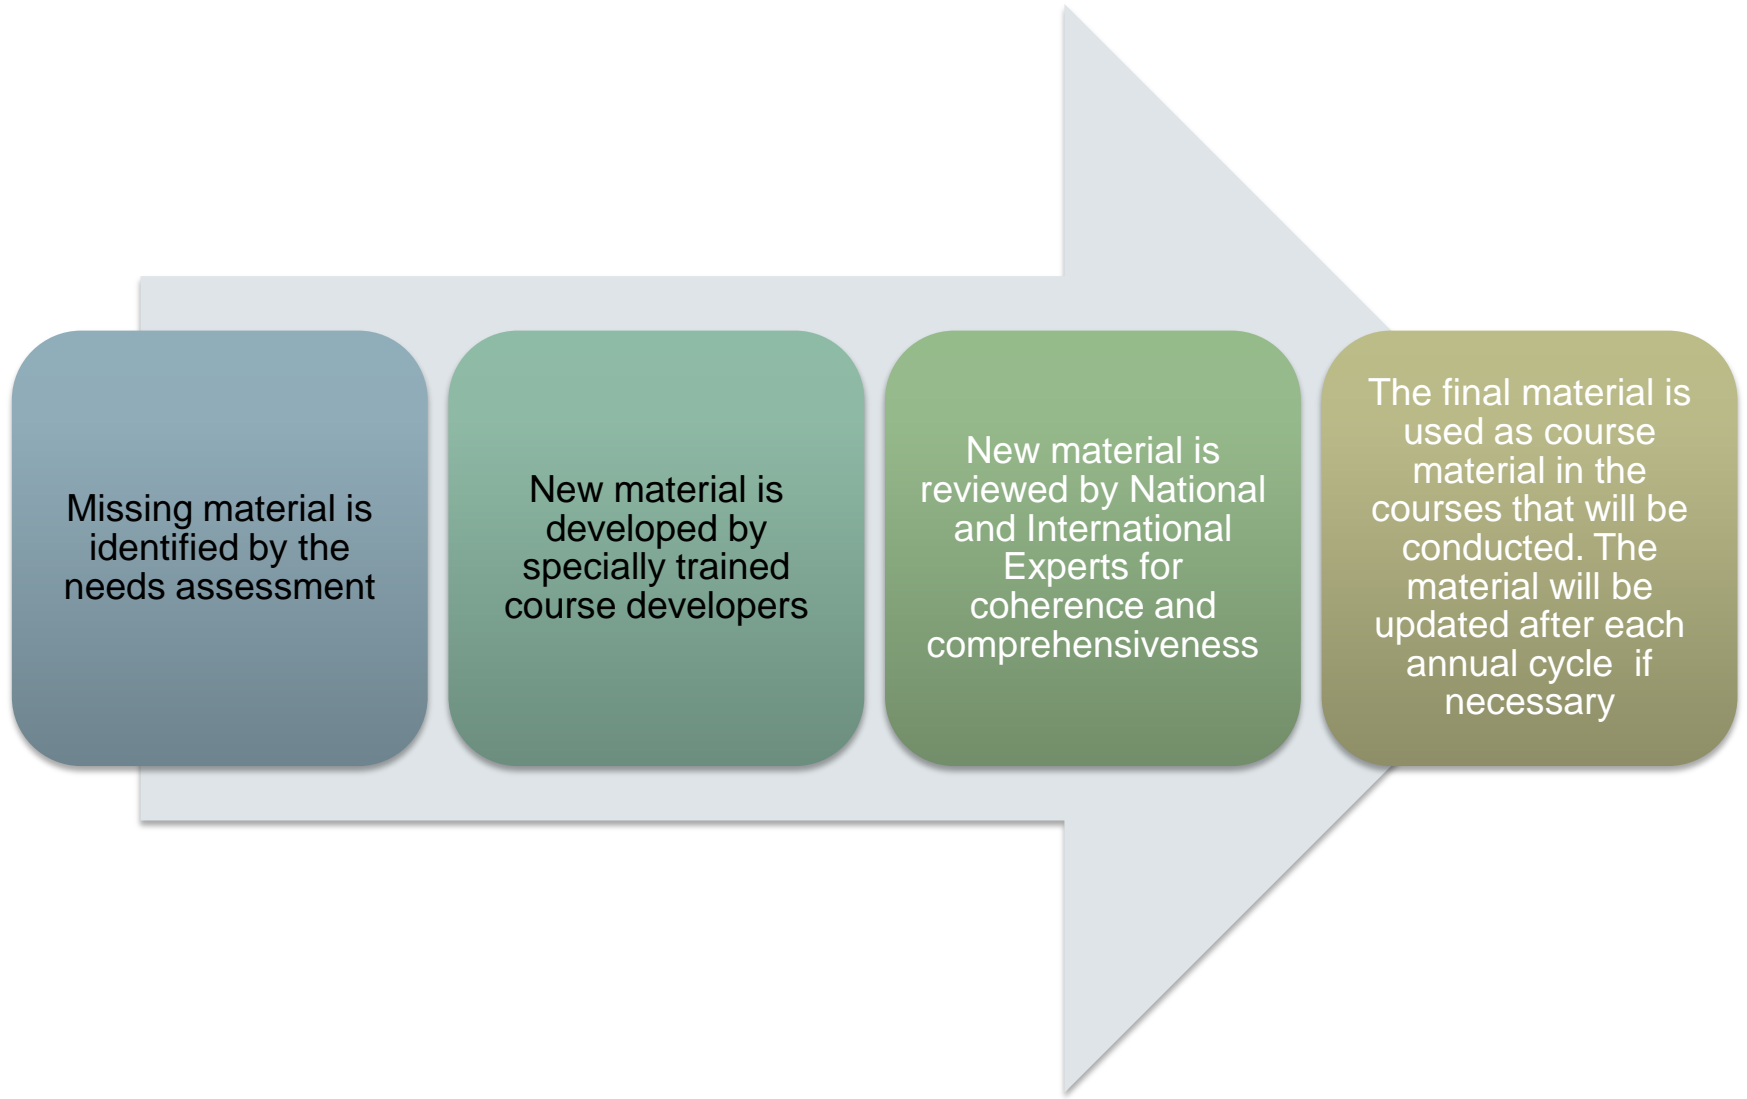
Missing material is identified by the needs assessment

New material is developed by specially trained course developers

New material is reviewed by National and International Experts for coherence and comprehensiveness

The final material is used as course material in the courses that will be conducted. The material will be updated after each annual cycle  if necessary